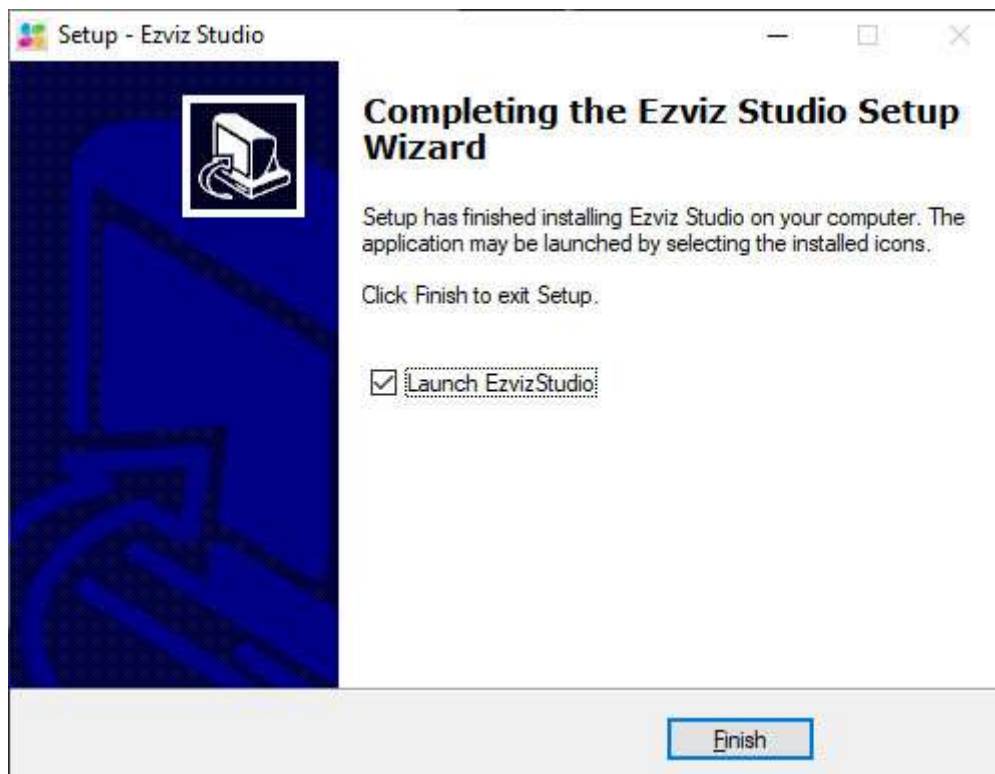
Setup - Ezviz Studio

Completing the Ezviz Studio Setup Wizard

Setup has finished installing Ezviz Studio on your computer. The application may be launched by selecting the installed icons.

Click Finish to exit Setup.

Launch EzvizStudio

Finish